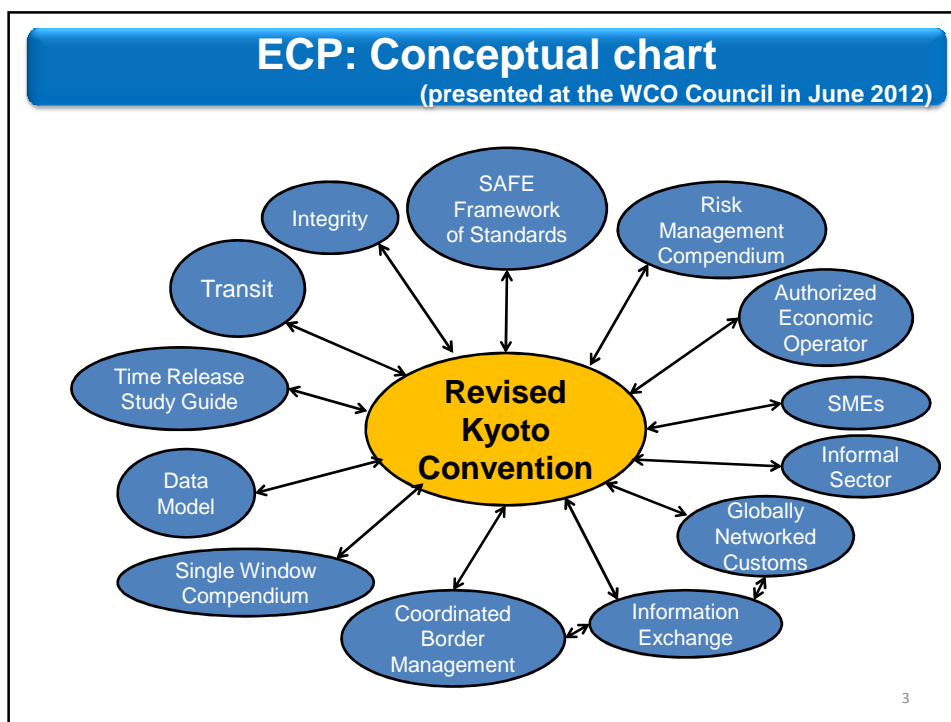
ECP: Conceptual chart
(presented at the WCO Council in June 2012)

Integrity

SAFE Framework of Standards

Risk Management Compendium

Transit

Authorized Economic Operator

Time Release Study Guide

Revised Kyoto Convention

SMEs

Informal Sector

Data Model

Globally Networked Customs

Single Window Compendium

Information Exchange

Coordinated Border Management

3